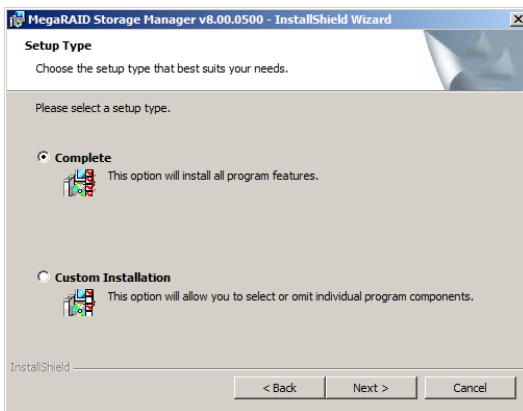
MegaRAID Storage Manager v8.00.0500 - InstallShield Wizard

Setup Type

Choose the setup type that best suits your needs.

Please select a setup type.

Complete

This option will install all program features.

Custom Installation

This option will allow you to select or omit individual program components.

InstallShield

< Back

Next >

Cancel